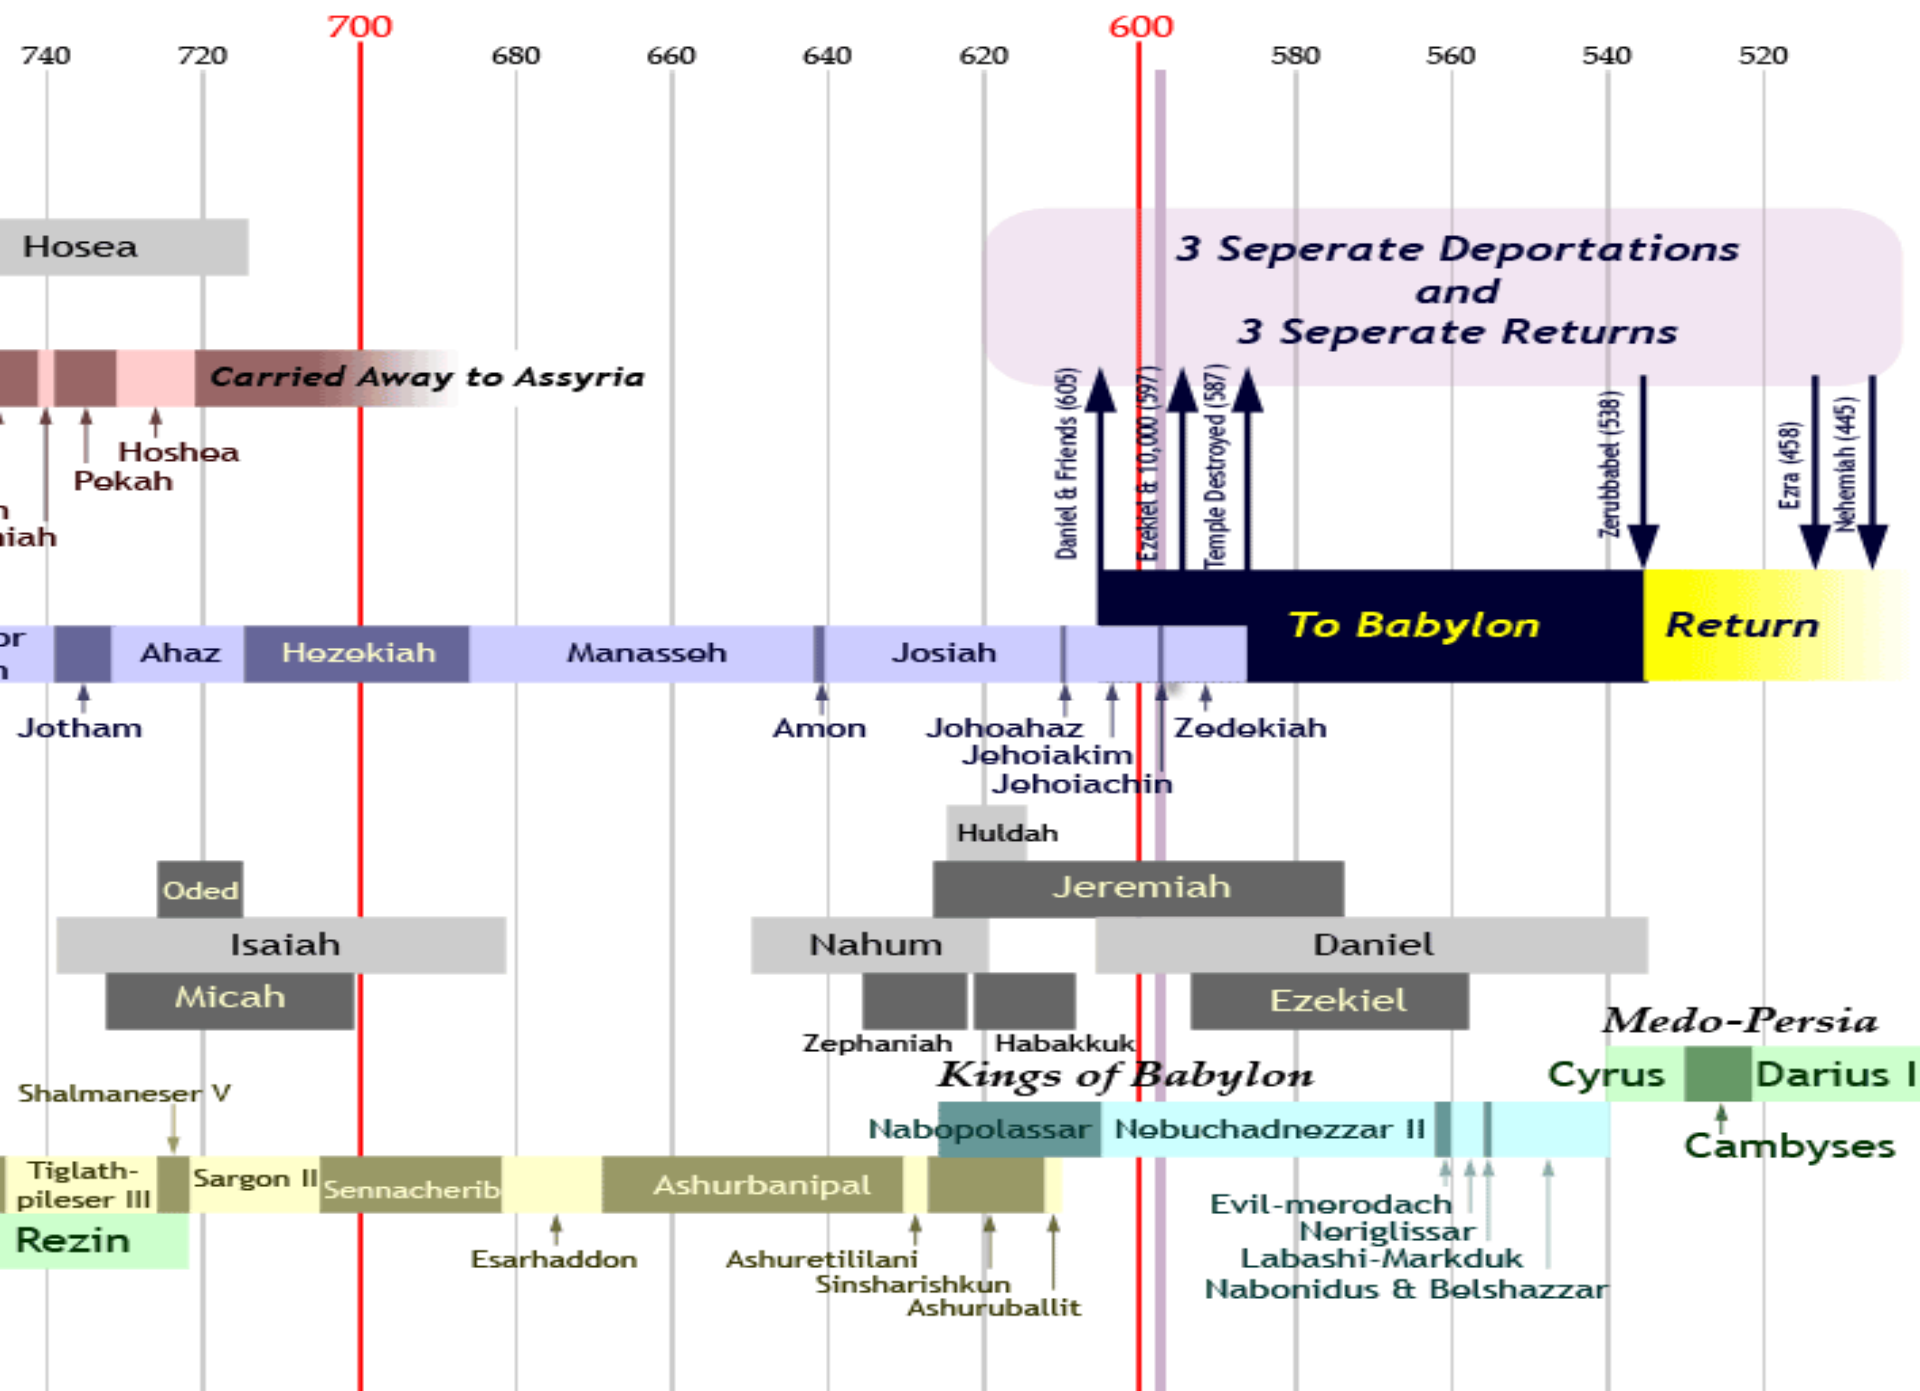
740 720 700 680 660 640 620 600 580 560 540 520

Hosea

3 Seperate Deportations and 3 Seperate Returns

Carried Away to Assyria

Daniel & Friends (605)
Ezekiel & 10,000 (597)
Temple Destroyed (587)
Zerubbabel (538)
Ezra (458)
Nehemiah (445)

Hoshea
Pekah
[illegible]
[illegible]iah

To Babylon
Return

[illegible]r
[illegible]
Ahaz
Hezekiah
Manasseh
Josiah

Jotham
Amon
Johoahaz
Jehoiakim
Jehoiachin
Zedekiah

Huldah
Oded
Jeremiah
Isaiah
Nahum
Daniel
Micah
Ezekiel
Zephaniah
Habakkuk

Medo-Persia
Kings of Babylon
Cyrus
Darius I
Shalmaneser V
Nabopolassar
Nebuchadnezzar II
Cambyses

Tiglath-pileser III
Sargon II
Sennacherib
Ashurbanipal
Rezin

Esarhaddon
Ashuretililani
Sinsharishkun
Ashuruballit
Evil-merodach
Neriglissar
Labashi-Markduk
Nabonidus & Belshazzar